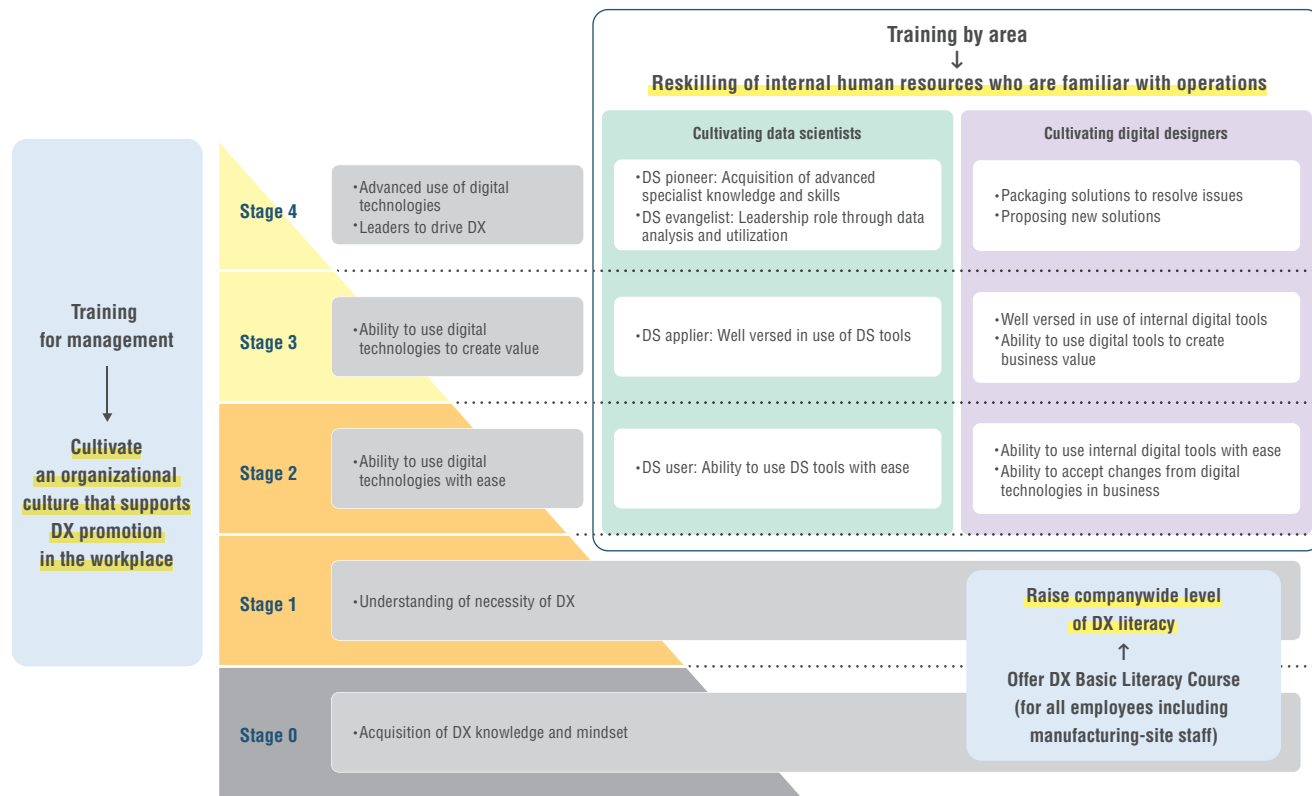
Training by area
↓
Reskilling of internal human resources who are familiar with operations

Training for management
↓
Cultivate an organizational culture that supports DX promotion in the workplace

| | | Cultivating data scientists | Cultivating digital designers |
|---|---|---|---|
| Stage 4 | •Advanced use of digital technologies •Leaders to drive DX | •DS pioneer: Acquisition of advanced specialist knowledge and skills •DS evangelist: Leadership role through data analysis and utilization | •Packaging solutions to resolve issues •Proposing new solutions |
| Stage 3 | •Ability to use digital technologies to create value | •DS applier: Well versed in use of DS tools | •Well versed in use of internal digital tools •Ability to use digital tools to create business value |
| Stage 2 | •Ability to use digital technologies with ease | •DS user: Ability to use DS tools with ease | •Ability to use internal digital tools with ease •Ability to accept changes from digital technologies in business |
| Stage 1 | •Understanding of necessity of DX | | |
| Stage 0 | •Acquisition of DX knowledge and mindset | | |

Raise companywide level of DX literacy
↑
Offer DX Basic Literacy Course (for all employees including manufacturing-site staff)